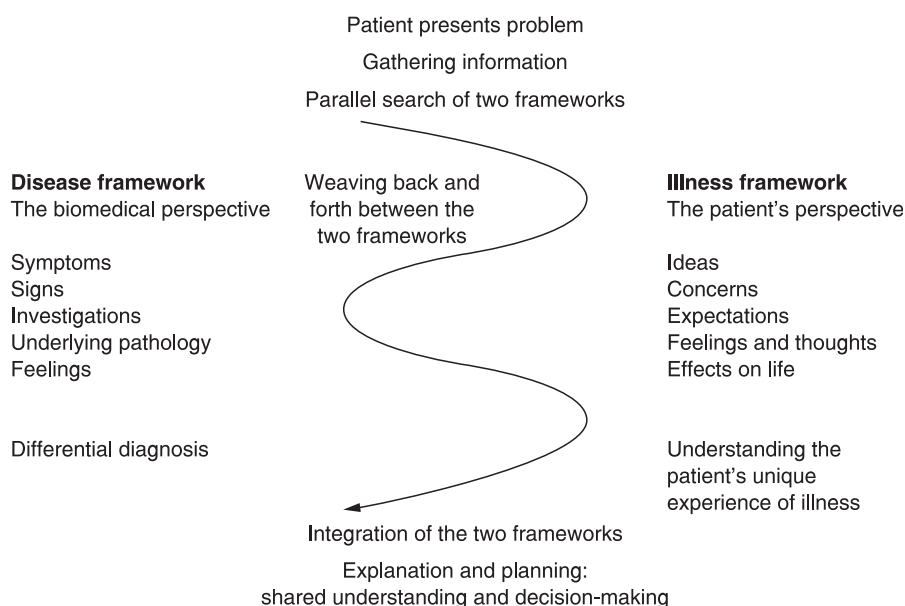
Patient presents problem

Gathering information

Parallel search of two frameworks

**Disease framework**
The biomedical perspective

Symptoms
Signs
Investigations
Underlying pathology
Feelings

Differential diagnosis

Weaving back and forth between the two frameworks

**Illness framework**
The patient's perspective

Ideas
Concerns
Expectations
Feelings and thoughts
Effects on life

Understanding the patient's unique experience of illness

Integration of the two frameworks

Explanation and planning: shared understanding and decision-making